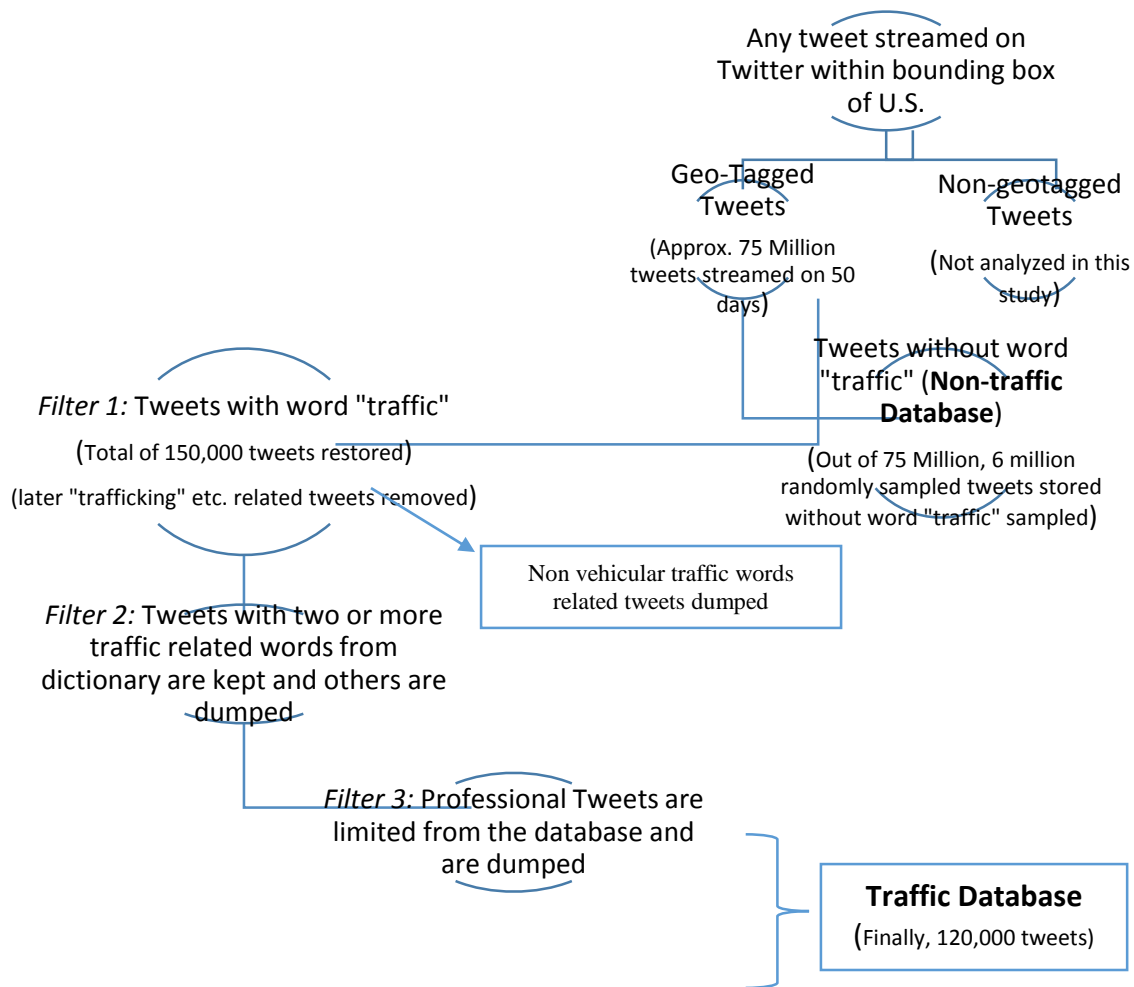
Any tweet streamed on Twitter within bounding box of U.S.

Geo-Tagged Tweets

(Approx. 75 Million tweets streamed on 50 days)

Non-geotagged Tweets

(Not analyzed in this study)

Tweets without word "traffic" (**Non-traffic Database**)

(Out of 75 Million, 6 million randomly sampled tweets stored without word "traffic" sampled)

*Filter 1:* Tweets with word "traffic"

(Total of 150,000 tweets restored)

(later "trafficking" etc. related tweets removed)

Non vehicular traffic words related tweets dumped

*Filter 2:* Tweets with two or more traffic related words from dictionary are kept and others are dumped

*Filter 3:* Professional Tweets are limited from the database and are dumped

**Traffic Database**

(Finally, 120,000 tweets)